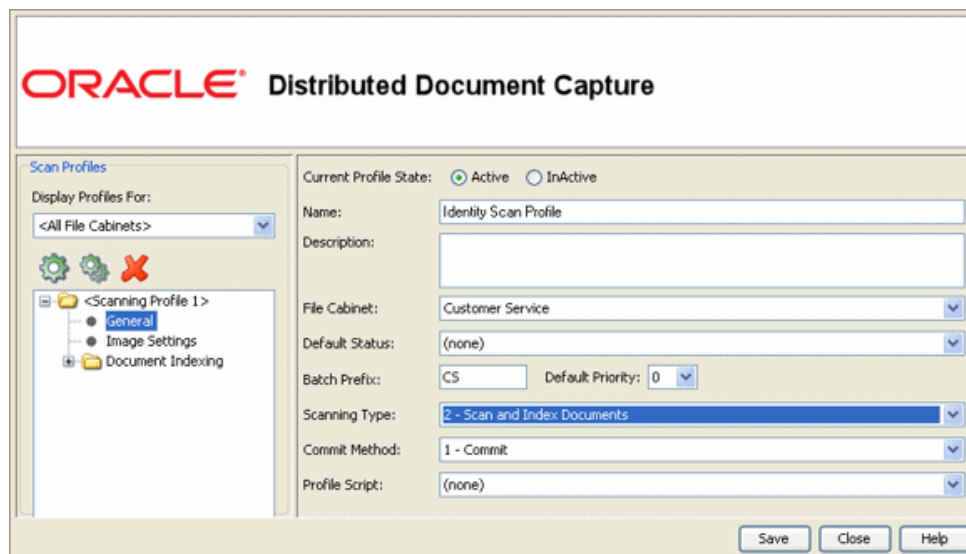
ORACLE® Distributed Document Capture

Scan Profiles

Display Profiles For:

<All File Cabinets>

<Scanning Profile 1>
General
Image Settings
Document Indexing

Current Profile State: Active InActive

Name: Identity Scan Profile

Description:

File Cabinet: Customer Service

Default Status: (none)

Batch Prefix: CS Default Priority: 0

Scanning Type: 2 - Scan and Index Documents

Commit Method: 1 - Commit

Profile Script: (none)

Save Close Help